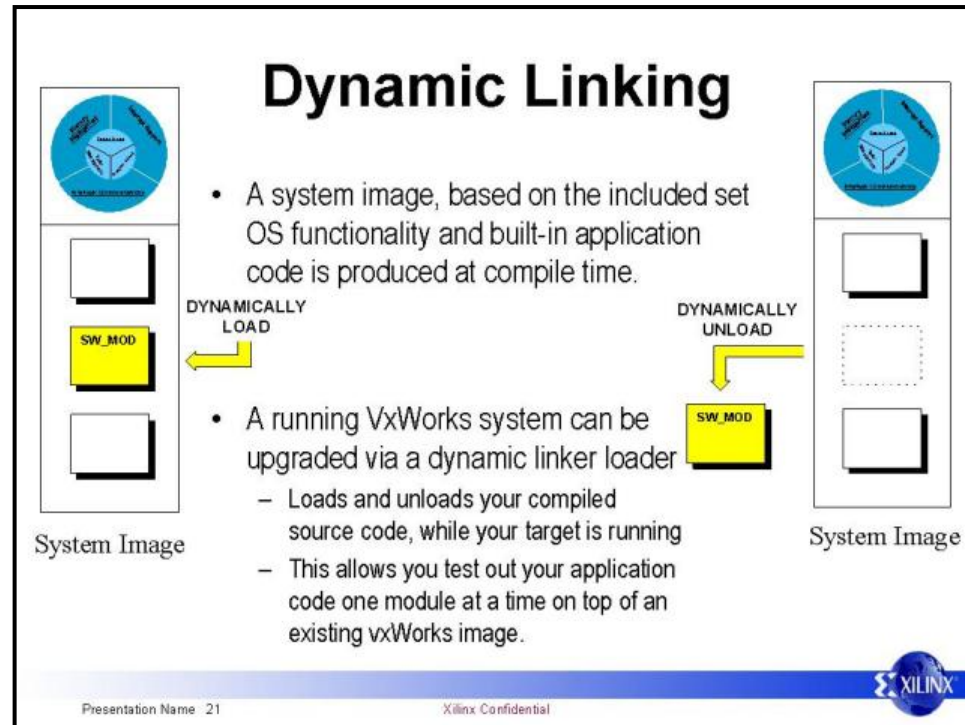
Dynamic Linking

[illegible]

SW_MOD

System Image

DYNAMICALLY LOAD

- A system image, based on the included set OS functionality and built-in application code is produced at compile time.

- A running VxWorks system can be upgraded via a dynamic linker loader
  – Loads and unloads your compiled source code, while your target is running
  – This allows you test out your application code one module at a time on top of an existing vxWorks image.

DYNAMICALLY UNLOAD

SW_MOD

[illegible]

System Image

Presentation Name 21

Xilinx Confidential

XILINX